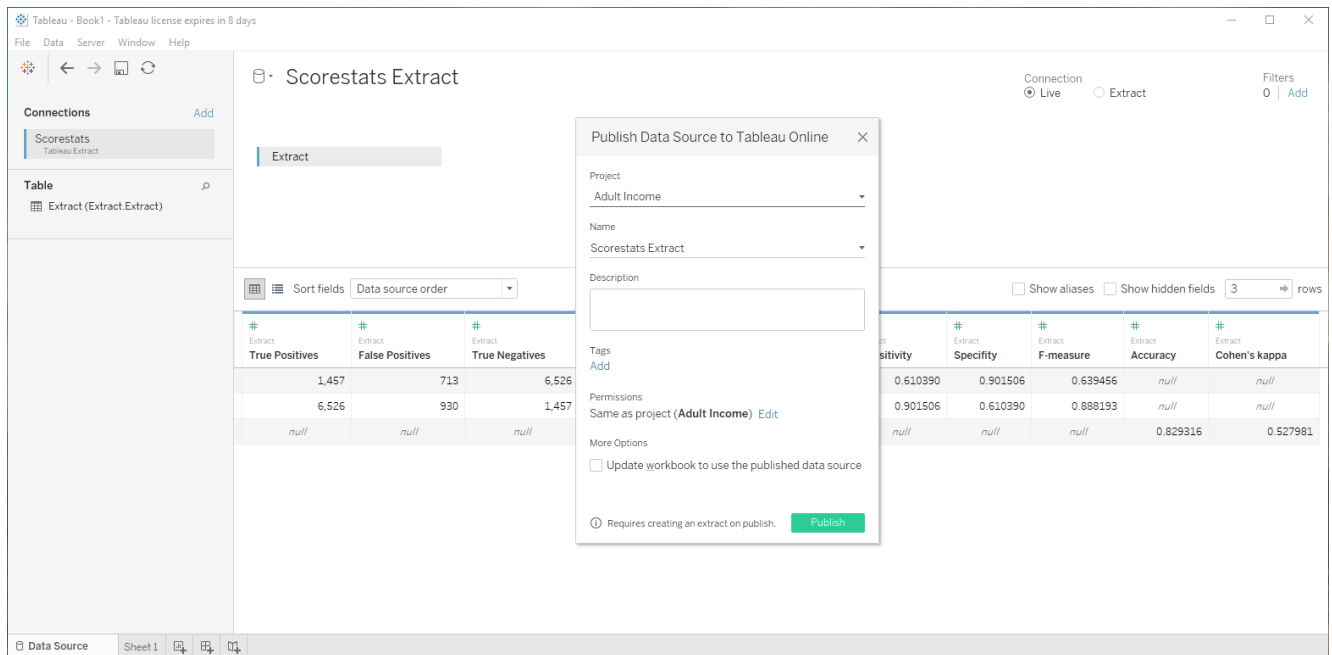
Tableau - Book1 - Tableau license expires in 8 days

File Data Server Window Help

Scorestats Extract

Connection
Live Extract

Filters
0 | Add

Connections Add

Scorestats
Tableau Extract

Table

Extract (Extract.Extract)

Extract

Sort fields Data source order

Show aliases Show hidden fields 3 rows

| Extract True Positives | Extract False Positives | Extract True Negatives | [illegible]sitivity | Extract Specifity | Extract F-measure | Extract Accuracy | Extract Cohen's kappa |
|---|---|---|---|---|---|---|---|
| 1,457 | 713 | 6,526 | 0.610390 | 0.901506 | 0.639456 | null | null |
| 6,526 | 930 | 1,457 | 0.901506 | 0.610390 | 0.888193 | null | null |
| null | null | null | null | null | null | 0.829316 | 0.527981 |

Publish Data Source to Tableau Online

Project
Adult Income

Name
Scorestats Extract

Description

Tags
Add

Permissions
Same as project (Adult Income) Edit

More Options
Update workbook to use the published data source

Requires creating an extract on publish.

Publish

Data Source Sheet 1